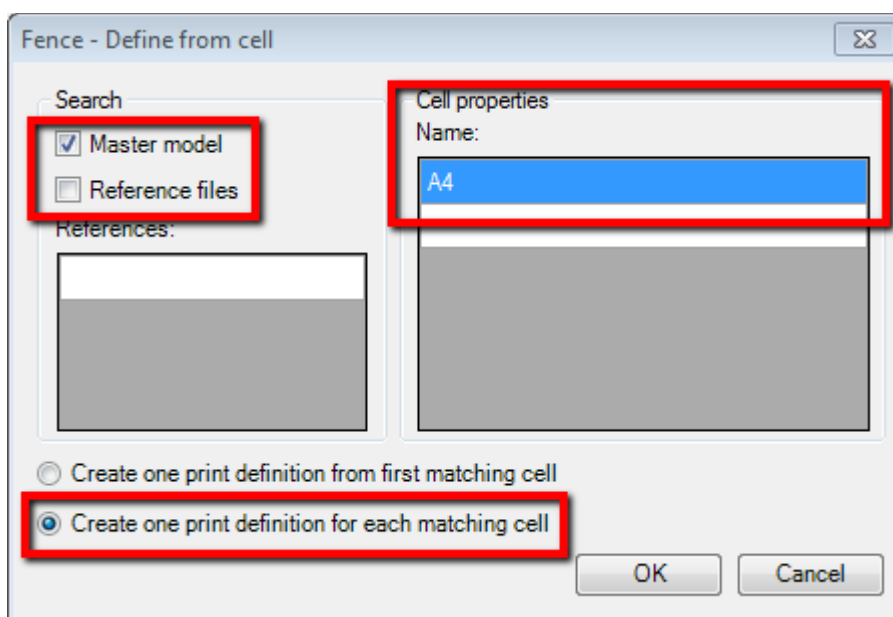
Fence - Define from cell

Search

Master model

Reference files

References:

Cell properties

Name:

A4

Create one print definition from first matching cell

Create one print definition for each matching cell

OK

Cancel